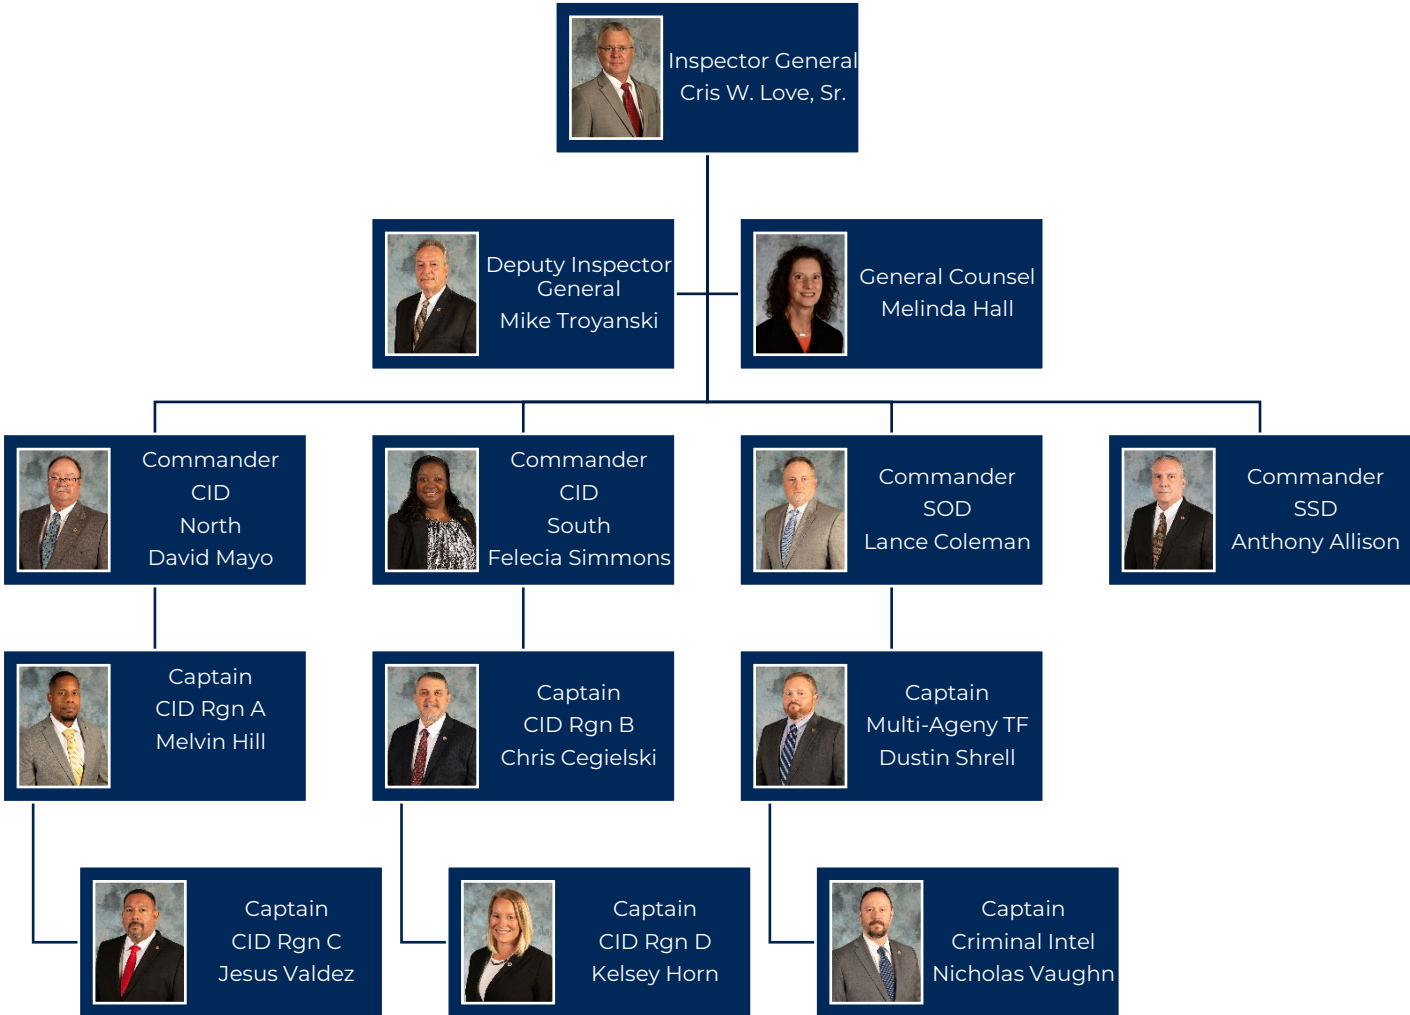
Inspector General
Cris W. Love, Sr.

Deputy Inspector General
Mike Troyanski

General Counsel
Melinda Hall

Commander
CID
North
David Mayo

Commander
CID
South
Felecia Simmons

Commander
SOD
Lance Coleman

Commander
SSD
Anthony Allison

Captain
CID Rgn A
Melvin Hill

Captain
CID Rgn B
Chris Cegielski

Captain
Multi-Ageny TF
Dustin Shrell

Captain
CID Rgn C
Jesus Valdez

Captain
CID Rgn D
Kelsey Horn

Captain
Criminal Intel
Nicholas Vaughn